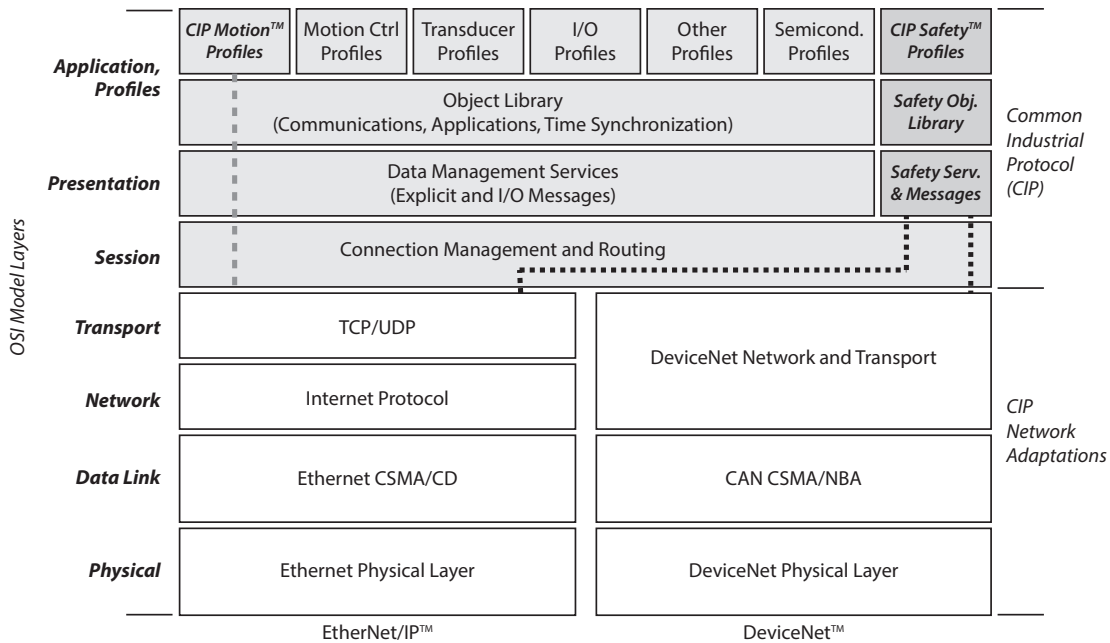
OSI Model Layers

Application, Profiles

CIP Motion™ Profiles

Motion Ctrl Profiles

Transducer Profiles

I/O Profiles

Other Profiles

Semicond. Profiles

CIP Safety™ Profiles

Object Library (Communications, Applications, Time Synchronization)

Safety Obj. Library

Common Industrial Protocol (CIP)

Presentation

Data Management Services (Explicit and I/O Messages)

Safety Serv. & Messages

Session

Connection Management and Routing

Transport

TCP/UDP

DeviceNet Network and Transport

Network

Internet Protocol

CIP Network Adaptations

Data Link

Ethernet CSMA/CD

CAN CSMA/NBA

Physical

Ethernet Physical Layer

DeviceNet Physical Layer

EtherNet/IP™

DeviceNet™